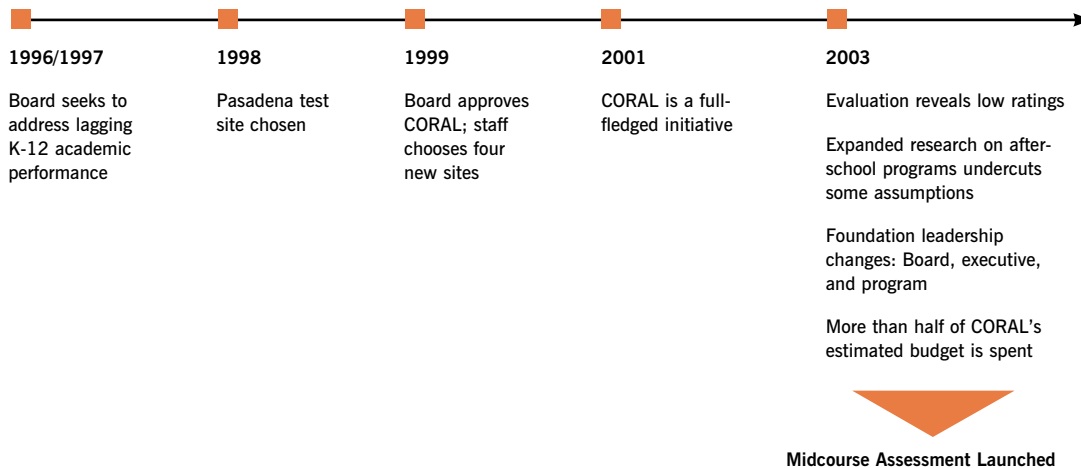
1996/1997

Board seeks to address lagging K-12 academic performance

1998

Pasadena test site chosen

1999

Board approves CORAL; staff chooses four new sites

2001

CORAL is a full-fledged initiative

2003

Evaluation reveals low ratings

Expanded research on after-school programs undercuts some assumptions

Foundation leadership changes: Board, executive, and program

More than half of CORAL's estimated budget is spent

Midcourse Assessment Launched